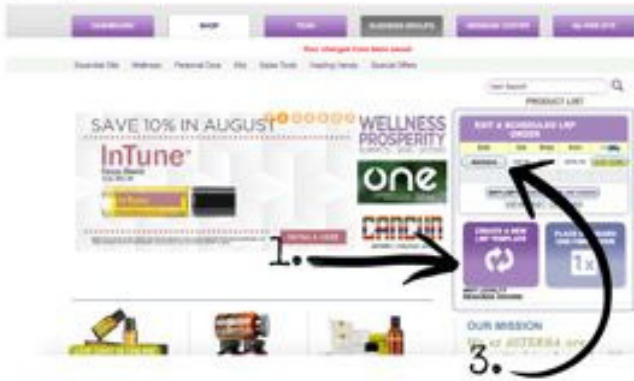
DASHBOARD SHOP TEAM BUSINESS RESULTS MESSAGE CENTER MY PROFILE

Your changes have been saved.

Essential Oils Wellness Personal Care Kits Sales Tools Healthy Hands Special Offers

Item Search

PRODUCT LIST

SAVE 10% IN AUGUST

InTune

WELLNESS PROSPERITY

one

CANCUN

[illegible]

EDIT A SCHEDULED LRP ORDER

CREATE A NEW LRP TEMPLATE

PLACE A ONE-TIME ORDER

1x

1.

3.

OUR MISSION

We at dōTERRA are